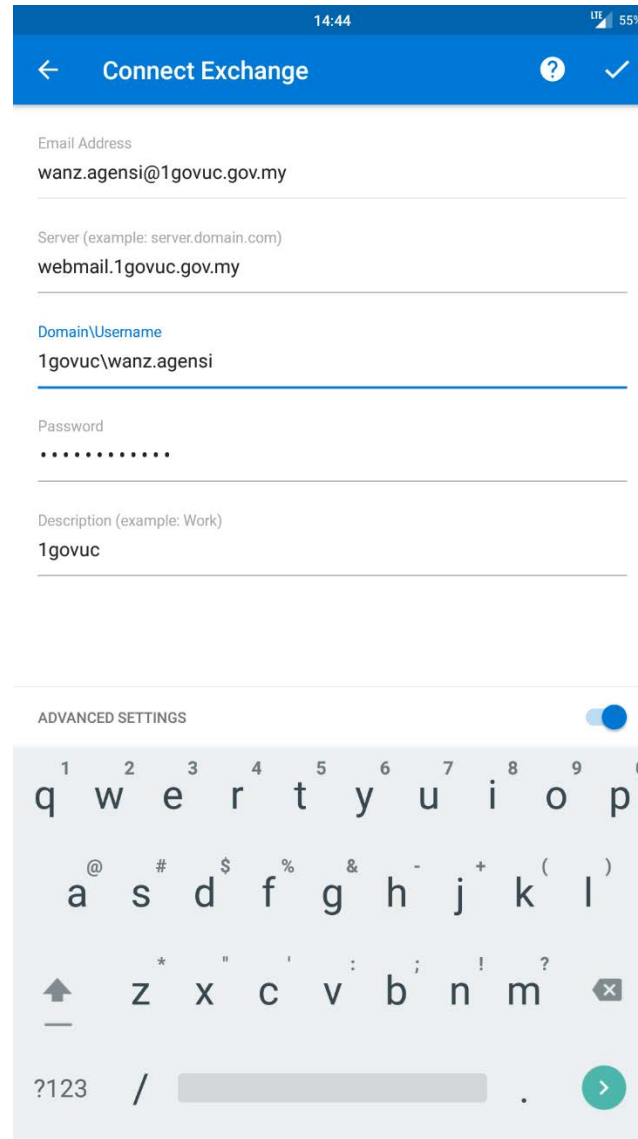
14:44
LTE 55%

Connect Exchange

Email Address
wanz.agensi@1govuc.gov.my

Server (example: server.domain.com)
webmail.1govuc.gov.my

Domain\Username
1govuc\wanz.agensi

Password
••••••••••••

Description (example: Work)
1govuc

ADVANCED SETTINGS

1 2 3 4 5 6 7 8 9
q w e r t y u i o p
@ # $ % & - + ( )
a s d f g h j k l
* " ' : ; ! ?
z x c v b n m
?123 / .